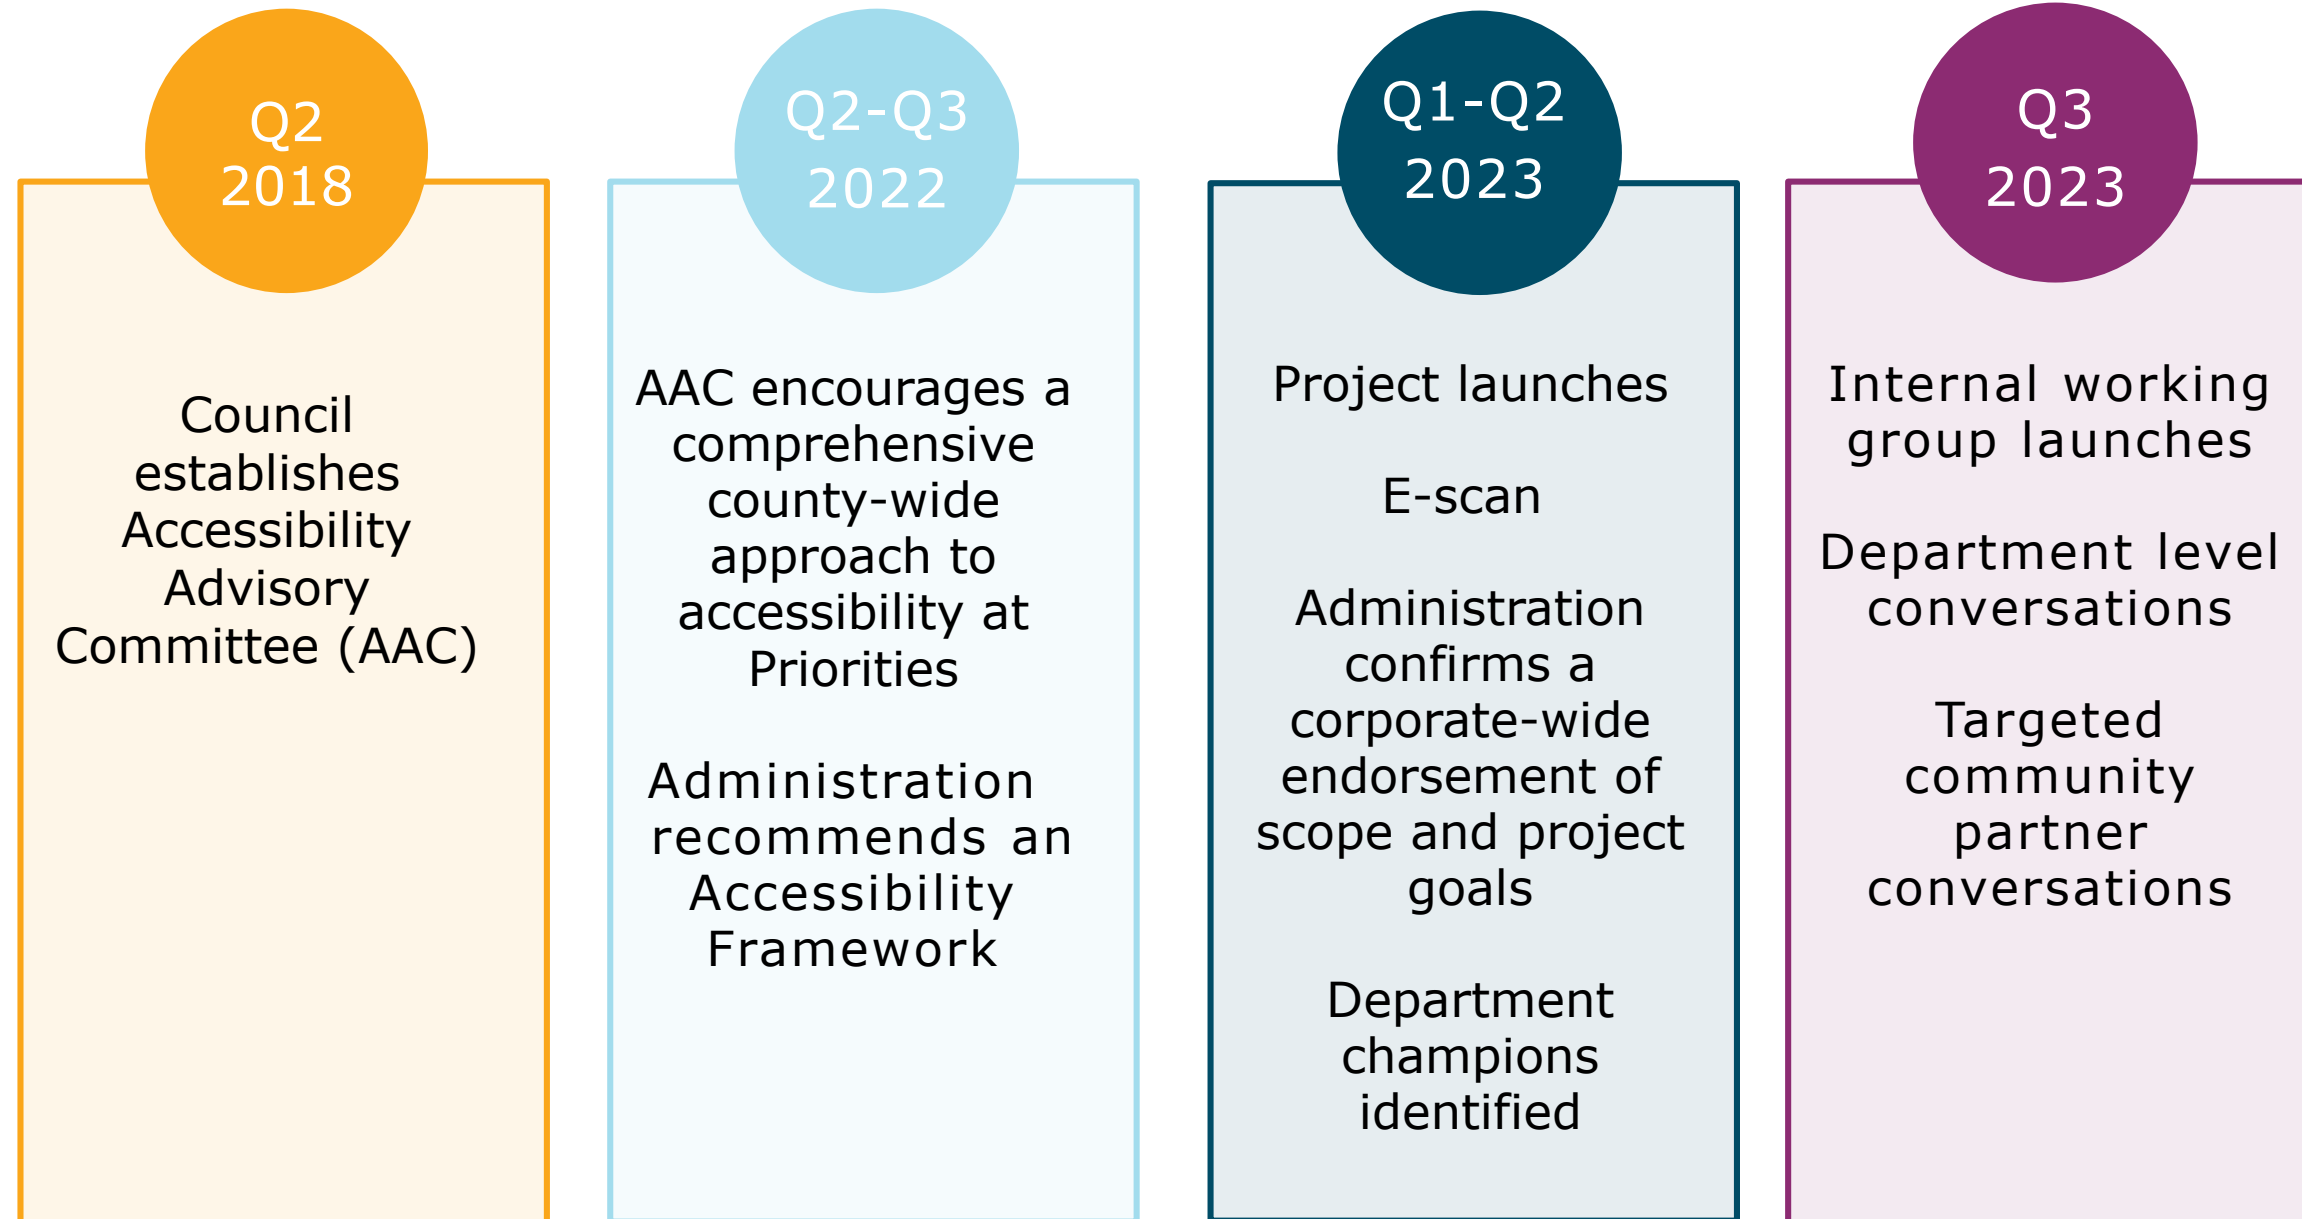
Q2
2018

Council establishes Accessibility Advisory Committee (AAC)

Q2-Q3
2022

AAC encourages a comprehensive county-wide approach to accessibility at Priorities

Administration recommends an Accessibility Framework

Q1-Q2
2023

Project launches

E-scan

Administration confirms a corporate-wide endorsement of scope and project goals

Department champions identified

Q3
2023

Internal working group launches

Department level conversations

Targeted community partner conversations